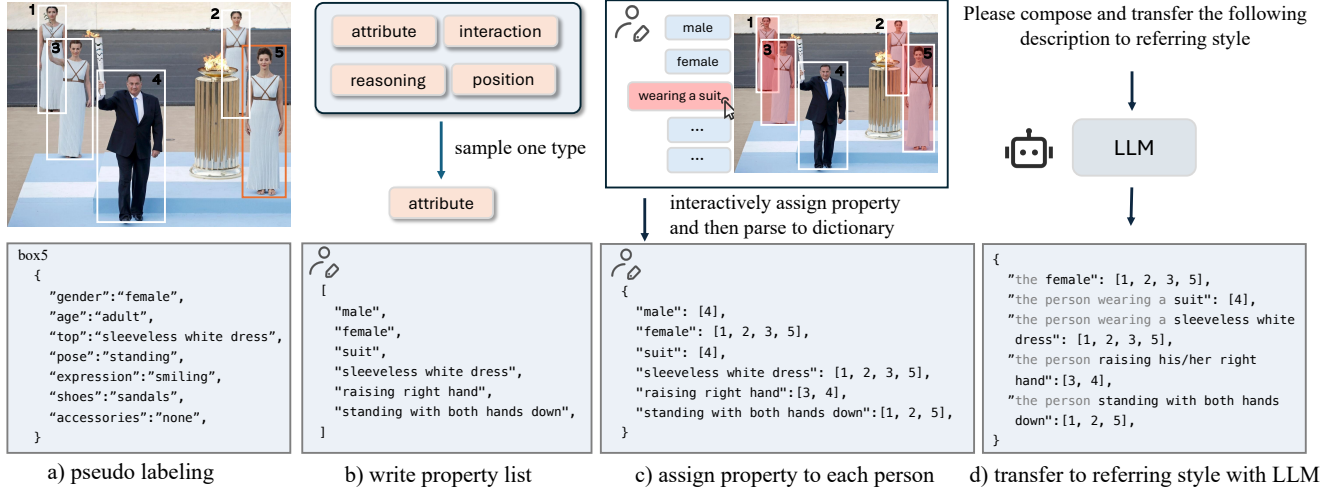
1 2 3 4 5

attribute interaction reasoning position

sample one type

attribute

male
female
wearing a suit
...
...

1 2 3 4 5

interactively assign property and then parse to dictionary

Please compose and transfer the following description to referring style

LLM

box5
{
"gender":"female",
"age":"adult",
"top":"sleeveless white dress",
"pose":"standing",
"expression":"smiling",
"shoes":"sandals",
"accessories":"none",
}

[
"male",
"female",
"suit",
"sleeveless white dress",
"raising right hand",
"standing with both hands down",
]

{
"male": [4],
"female": [1, 2, 3, 5],
"suit": [4],
"sleeveless white dress": [1, 2, 3, 5],
"raising right hand":[3, 4],
"standing with both hands down":[1, 2, 5],
}

{
"the female": [1, 2, 3, 5],
"the person wearing a suit": [4],
"the person wearing a sleeveless white dress": [1, 2, 3, 5],
"the person raising his/her right hand":[3, 4],
"the person standing with both hands down":[1, 2, 5],
}

a) pseudo labeling

b) write property list

c) assign property to each person

d) transfer to referring style with LLM